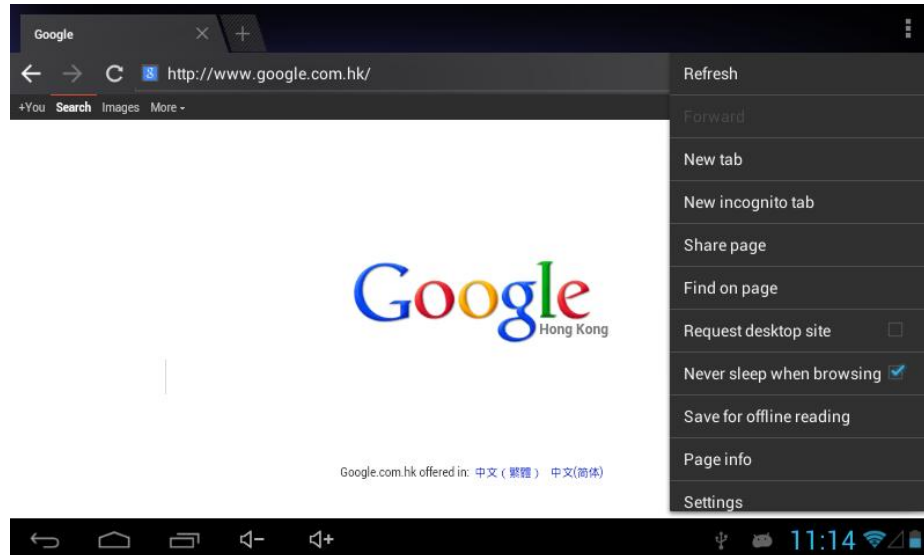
Google

http://www.google.com.hk/

+You Search Images More

Google
Hong Kong

Google.com.hk offered in: 中文（繁體） 中文(简体)

Refresh
Forward
New tab
New incognito tab
Share page
Find on page
Request desktop site
Never sleep when browsing
Save for offline reading
Page info
Settings

11:14